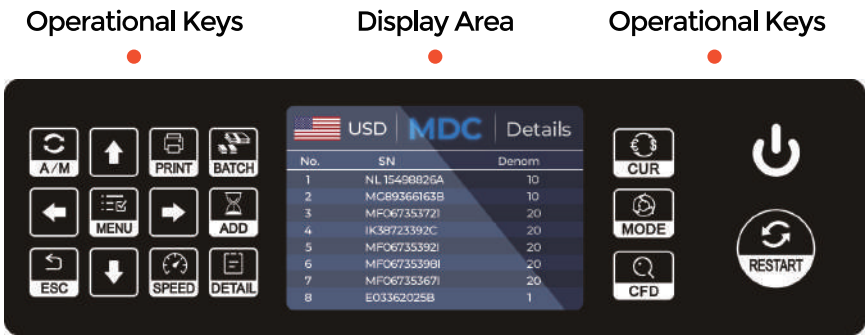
Operational Keys

Display Area

Operational Keys

A/M

PRINT

BATCH

MENU

ADD

ESC

SPEED

DETAIL

USD MDC Details

| No. | SN | Denom |
|---|---|---|
| 1 | NL 15498826A | 10 |
| 2 | MC89366163B | 10 |
| 3 | MF06735372I | 20 |
| 4 | IK38723392C | 20 |
| 5 | MF06735392I | 20 |
| 6 | MF06735398I | 20 |
| 7 | MF06735367I | 20 |
| 8 | E03362025B | 1 |

CUR

MODE

CFD

RESTART